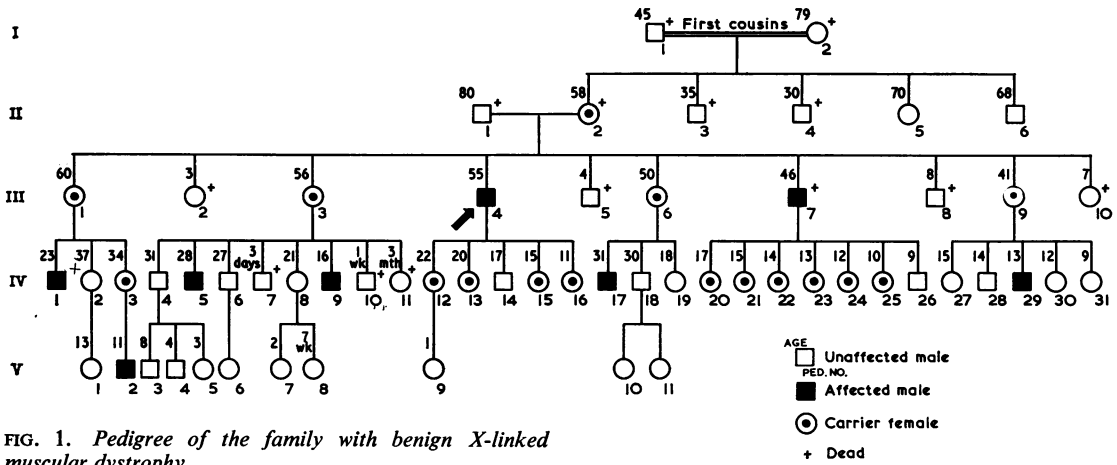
I
45 + First cousins 79 +
1 2

II
80 + 58 + 35 + 30 + 70 68
1 2 3 4 5 6

III
60 3 + 56 55 4 + 50 46 + 8 + 41 7 +
1 2 3 4 5 6 7 8 9 10

IV
23 + 37 34 31 28 27 3 days + 21 16 1 wk + 3 mth + 22 20 17 15 11 31 30 18 17 15 14 13 12 10 9 15 14 13 12 9
1 2 3 4 5 6 7 8 9 10 11 12 13 14 15 16 17 18 19 20 21 22 23 24 25 26 27 28 29 30 31

V
13 11 8 4 3 2 7 wk 1
1 2 3 4 5 6 7 8 9 10 11

AGE
Unaffected male
PED. NO.
Affected male
Carrier female
+ Dead

FIG. 1. Pedigree of the family with benign X-linked muscular dystrophy.